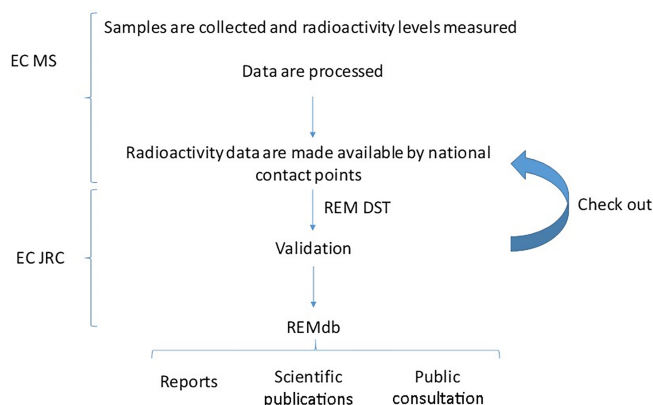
EC MS

Samples are collected and radioactivity levels measured

Data are processed

Radioactivity data are made available by national contact points

Check out

EC JRC

REM DST

Validation

REMdb

Reports

Scientific publications

Public consultation